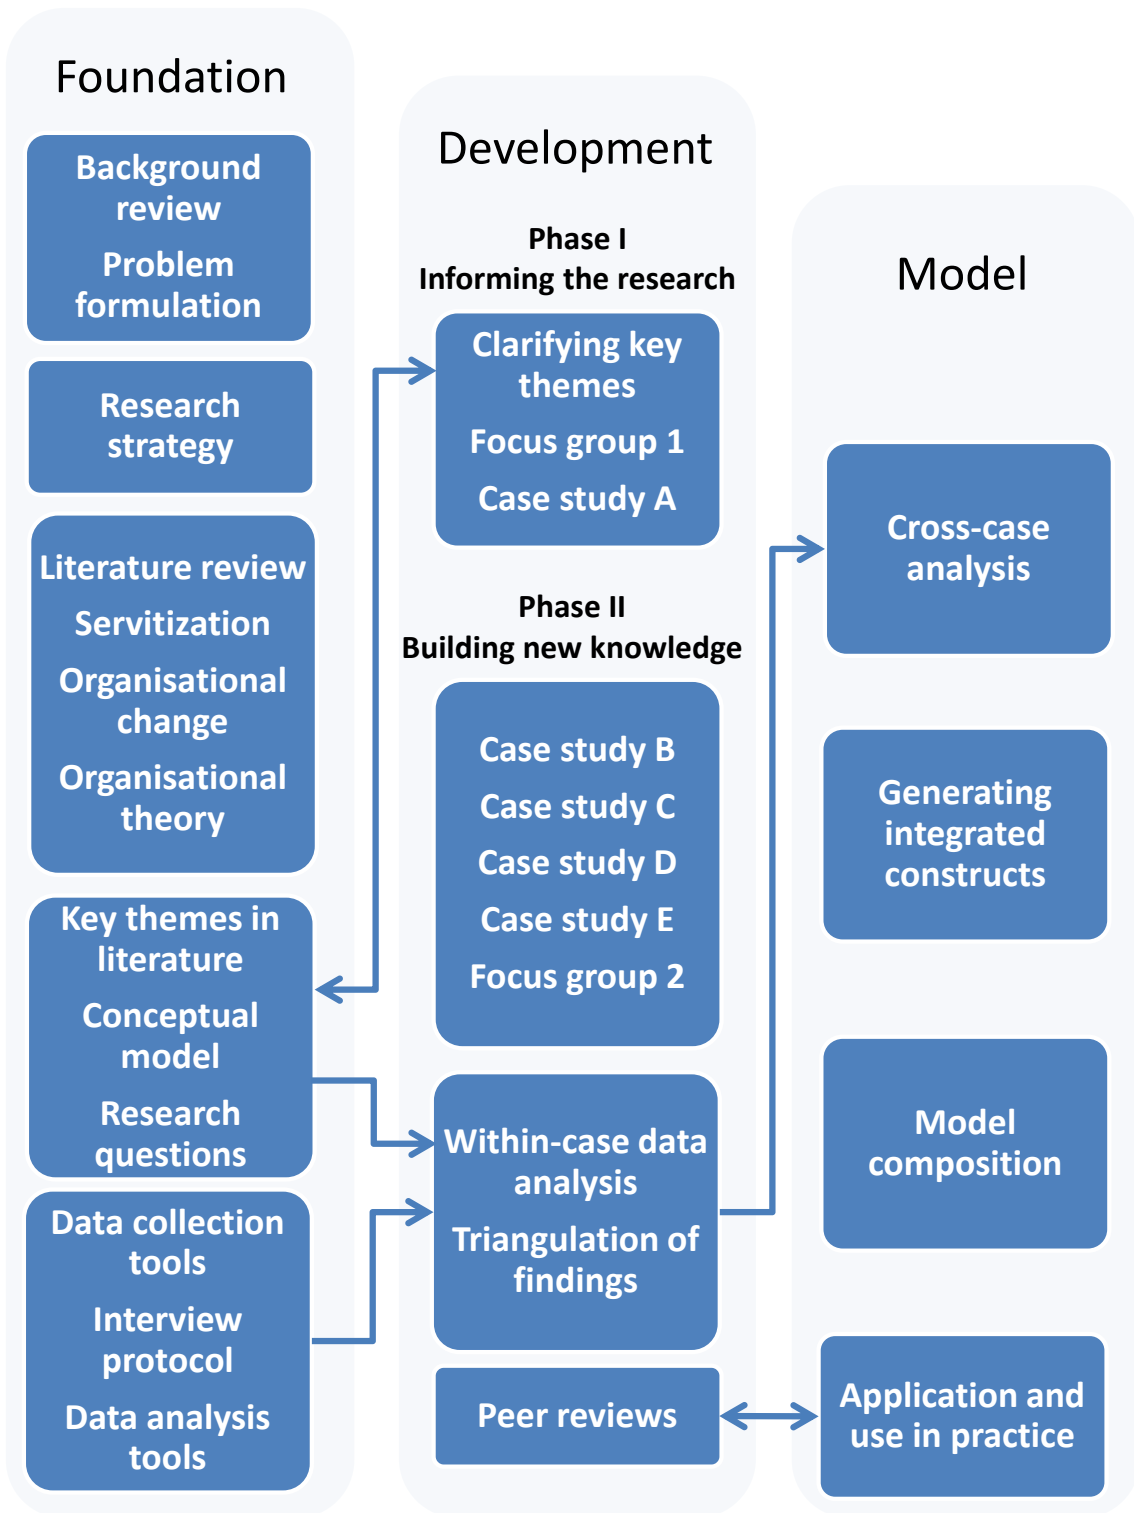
Foundation

Background review

Problem formulation

Research strategy

Literature review

Servitization

Organisational change

Organisational theory

Key themes in literature

Conceptual model

Research questions

Data collection tools

Interview protocol

Data analysis tools

Development

Phase I
Informing the research

Clarifying key themes

Focus group 1

Case study A

Phase II
Building new knowledge

Case study B

Case study C

Case study D

Case study E

Focus group 2

Within-case data analysis

Triangulation of findings

Peer reviews

Model

Cross-case analysis

Generating integrated constructs

Model composition

Application and use in practice